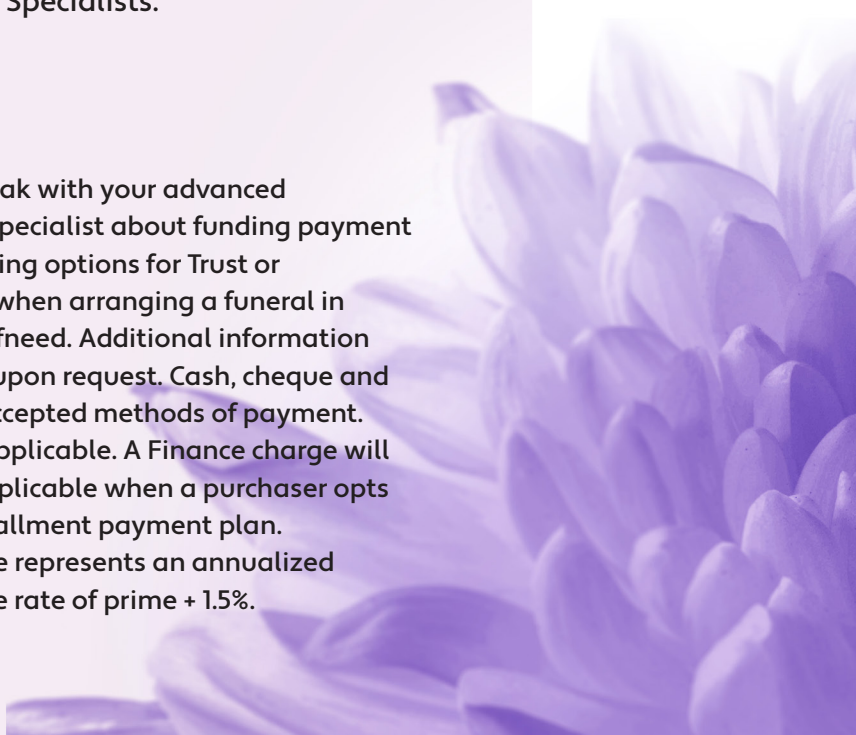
Specialists.

ak with your advanced pecialist about funding payment ing options for Trust or when arranging a funeral in fneed. Additional information upon request. Cash, cheque and ccepted methods of payment. oplicable. A Finance charge will plicable when a purchaser opts allment payment plan. e represents an annualized e rate of prime + 1.5%.